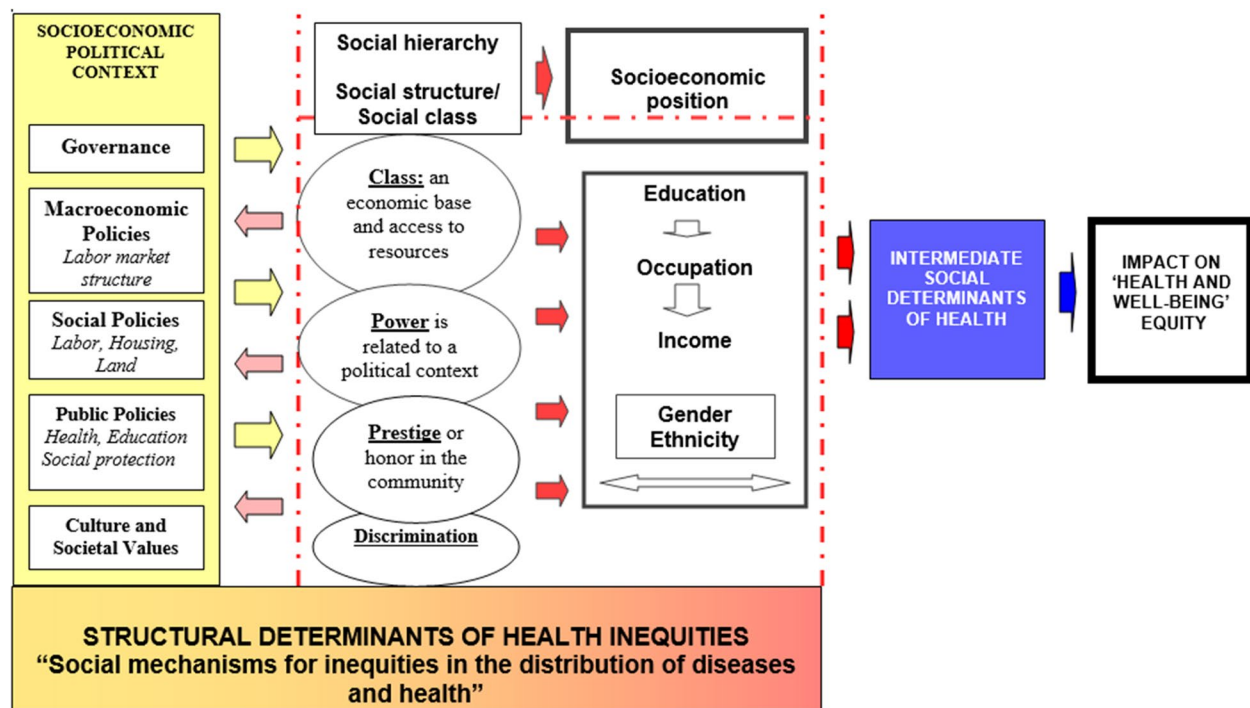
SOCIOECONOMIC POLITICAL CONTEXT

Governance

Macroeconomic Policies
Labor market structure

Social Policies
Labor, Housing, Land

Public Policies
Health, Education Social protection

Culture and Societal Values

Social hierarchy

Social structure/ Social class

Socioeconomic position

Class: an economic base and access to resources

Power is related to a political context

Prestige or honor in the community

Discrimination

Education

Occupation

Income

Gender Ethnicity

INTERMEDIATE SOCIAL DETERMINANTS OF HEALTH

IMPACT ON 'HEALTH AND WELL-BEING' EQUITY

STRUCTURAL DETERMINANTS OF HEALTH INEQUITIES
"Social mechanisms for inequities in the distribution of diseases and health"